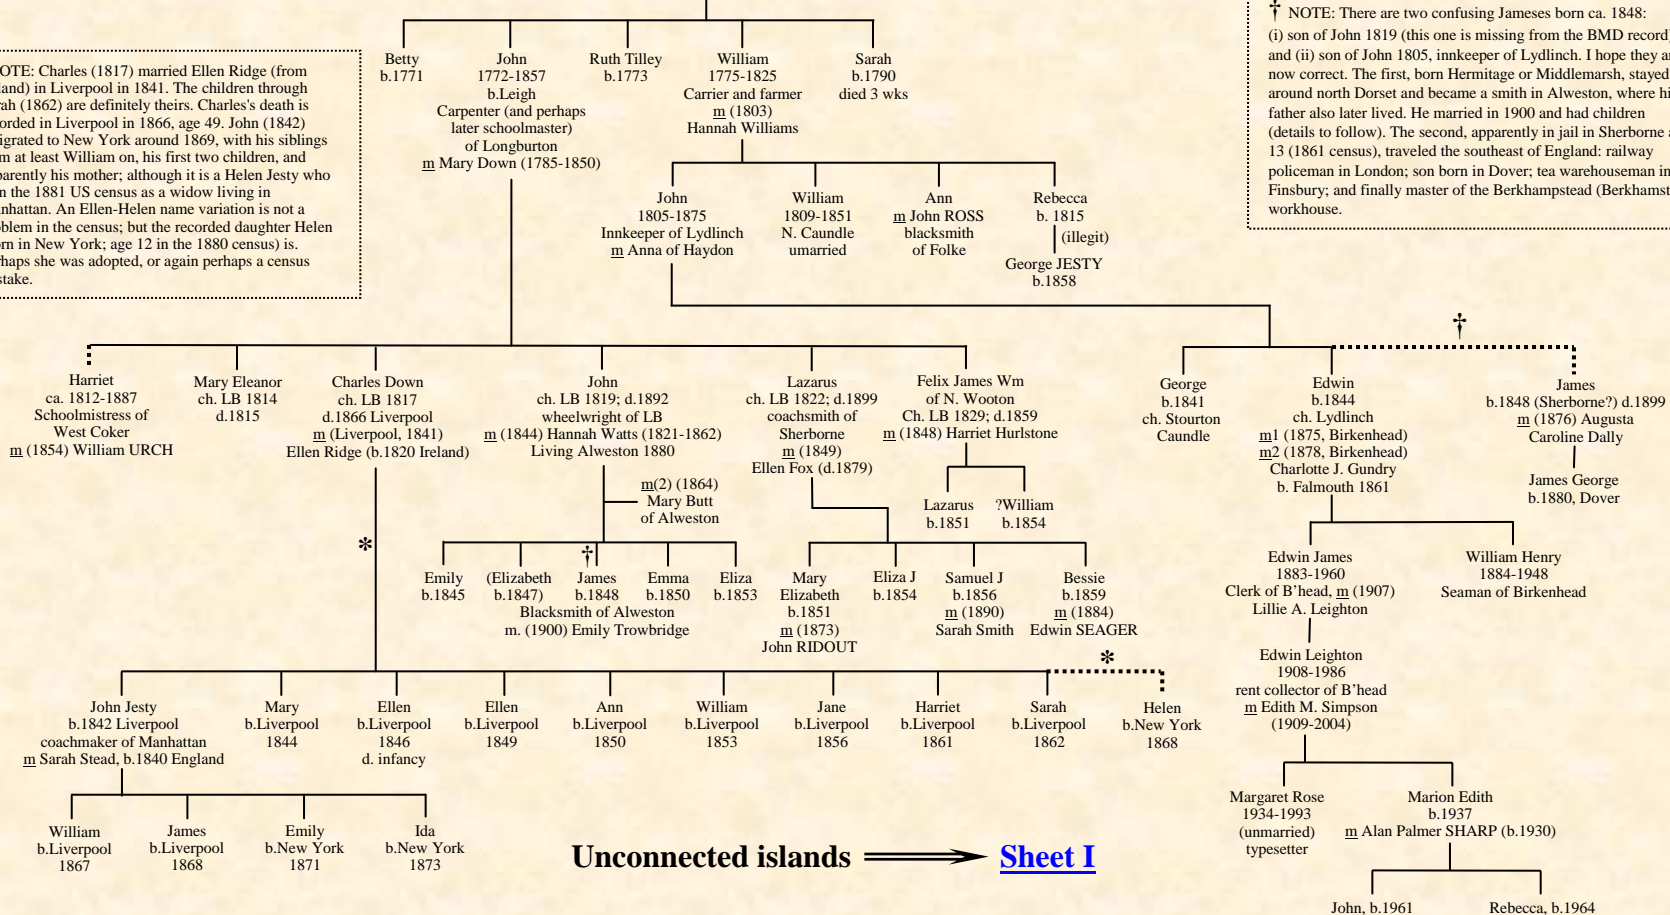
OTE: Charles (1817) married Ellen Ridge (from
and) in Liverpool in 1841. The children through
ah (1862) are definitely theirs. Charles's death is
orded in Liverpool in 1866, age 49. John (1842)
igrated to New York around 1869, with his siblings
m at least William on, his first two children, and
arently his mother; although it is a Helen Jesty who
n the 1881 US census as a widow living in
nhattan. An Ellen-Helen name variation is not a
blem in the census; but the recorded daughter Helen
rn in New York; age 12 in the 1880 census) is.
haps she was adopted, or again perhaps a census
stake.

Betty
b.1771

John
1772-1857
b.Leigh
Carpenter (and perhaps later schoolmaster)
of Longburton
m Mary Down (1785-1850)

Ruth Tilley
b.1773

William
1775-1825
Carrier and farmer
m (1803)
Hannah Williams

Sarah
b.1790
died 3 wks

† NOTE: There are two confusing Jameses born ca. 1848:
(i) son of John 1819 (this one is missing from the BMD record
and (ii) son of John 1805, innkeeper of Lydlinch. I hope they a
now correct. The first, born Hermitage or Middlemarsh, stayed
around north Dorset and became a smith in Alweston, where hi
father also later lived. He married in 1900 and had children
(details to follow). The second, apparently in jail in Sherborne a
13 (1861 census), traveled the southeast of England: railway
policeman in London; son born in Dover; tea warehouseman in
Finsbury; and finally master of the Berkhampstead (Berkhamst
workhouse.

John
1805-1875
Innkeeper of Lydlinch
m Anna of Haydon

William
1809-1851
N. Caundle
unmarried

Ann
m John ROSS
blacksmith
of Folke

Rebecca
b. 1815
(illegit)
George JESTY
b.1858

†

Harriet
ca. 1812-1887
Schoolmistress of
West Coker
m (1854) William URCH

Mary Eleanor
ch. LB 1814
d.1815

Charles Down
ch. LB 1817
d.1866 Liverpool
m (Liverpool, 1841)
Ellen Ridge (b.1820 Ireland)

John
ch. LB 1819; d.1892
wheelwright of LB
m (1844) Hannah Watts (1821-1862)
Living Alweston 1880
m(2) (1864)
Mary Butt
of Alweston

Lazarus
ch. LB 1822; d.1899
coachsmith of
Sherborne
m (1849)
Ellen Fox (d.1879)

Felix James Wm
of N. Wooton
Ch. LB 1829; d.1859
m (1848) Harriet Hurlstone

Lazarus
b.1851

?William
b.1854

George
b.1841
ch. Stourton
Caundle

Edwin
b.1844
ch. Lydlinch
m1 (1875, Birkenhead)
m2 (1878, Birkenhead)
Charlotte J. Gundry
b. Falmouth 1861

James
b.1848 (Sherborne?) d.1899
m (1876) Augusta
Caroline Dally

James George
b.1880, Dover

*

Emily
b.1845

(Elizabeth
b.1847)

†
James
b.1848
Blacksmith of Alweston
m. (1900) Emily Trowbridge

Emma
b.1850

Eliza
b.1853

Mary
Elizabeth
b.1851
m (1873)
John RIDOUT

Eliza J
b.1854

Samuel J
b.1856
m (1890)
Sarah Smith

Bessie
b.1859
m (1884)
Edwin SEAGER

Edwin James
1883-1960
Clerk of B'head, m (1907)
Lillie A. Leighton

William Henry
1884-1948
Seaman of Birkenhead

Edwin Leighton
1908-1986
rent collector of B'head
m Edith M. Simpson
(1909-2004)

*

John Jesty
b.1842 Liverpool
coachmaker of Manhattan
m Sarah Stead, b.1840 England

Mary
b.Liverpool
1844

Ellen
b.Liverpool
1846
d. infancy

Ellen
b.Liverpool
1849

Ann
b.Liverpool
1850

William
b.Liverpool
1853

Jane
b.Liverpool
1856

Harriet
b.Liverpool
1861

Sarah
b.Liverpool
1862

Helen
b.New York
1868

William
b.Liverpool
1867

James
b.Liverpool
1868

Emily
b.New York
1871

Ida
b.New York
1873

Unconnected islands ⟹ Sheet I

Margaret Rose
1934-1993
(unmarried)
typesetter

Marion Edith
b.1937
m Alan Palmer SHARP (b.1930)

John, b.1961

Rebecca, b.1964